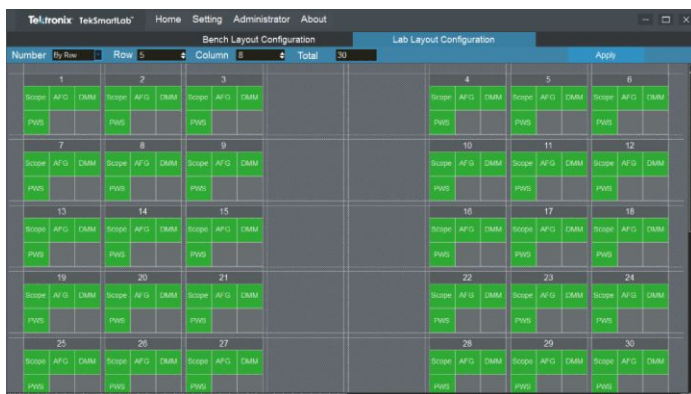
Tektronix TekSmartLab™ Home Setting Administrator About

Bench Layout Configuration Lab Layout Configuration

Number By Row Row 5 Column 8 Total 30 Apply

1
Scope AFG DMM
PWS

2
Scope AFG DMM
PWS

3
Scope AFG DMM
PWS

4
Scope AFG DMM
PWS

5
Scope AFG DMM
PWS

6
Scope AFG DMM
PWS

7
Scope AFG DMM
PWS

8
Scope AFG DMM
PWS

9
Scope AFG DMM
PWS

10
Scope AFG DMM
PWS

11
Scope AFG DMM
PWS

12
Scope AFG DMM
PWS

13
Scope AFG DMM
PWS

14
Scope AFG DMM
PWS

15
Scope AFG DMM
PWS

16
Scope AFG DMM
PWS

17
Scope AFG DMM
PWS

18
Scope AFG DMM
PWS

19
Scope AFG DMM
PWS

20
Scope AFG DMM
PWS

21
Scope AFG DMM
PWS

22
Scope AFG DMM
PWS

23
Scope AFG DMM
PWS

24
Scope AFG DMM
PWS

25
Scope AFG DMM
PWS

26
Scope AFG DMM
PWS

27
Scope AFG DMM
PWS

28
Scope AFG DMM
PWS

29
Scope AFG DMM
PWS

30
Scope AFG DMM
PWS